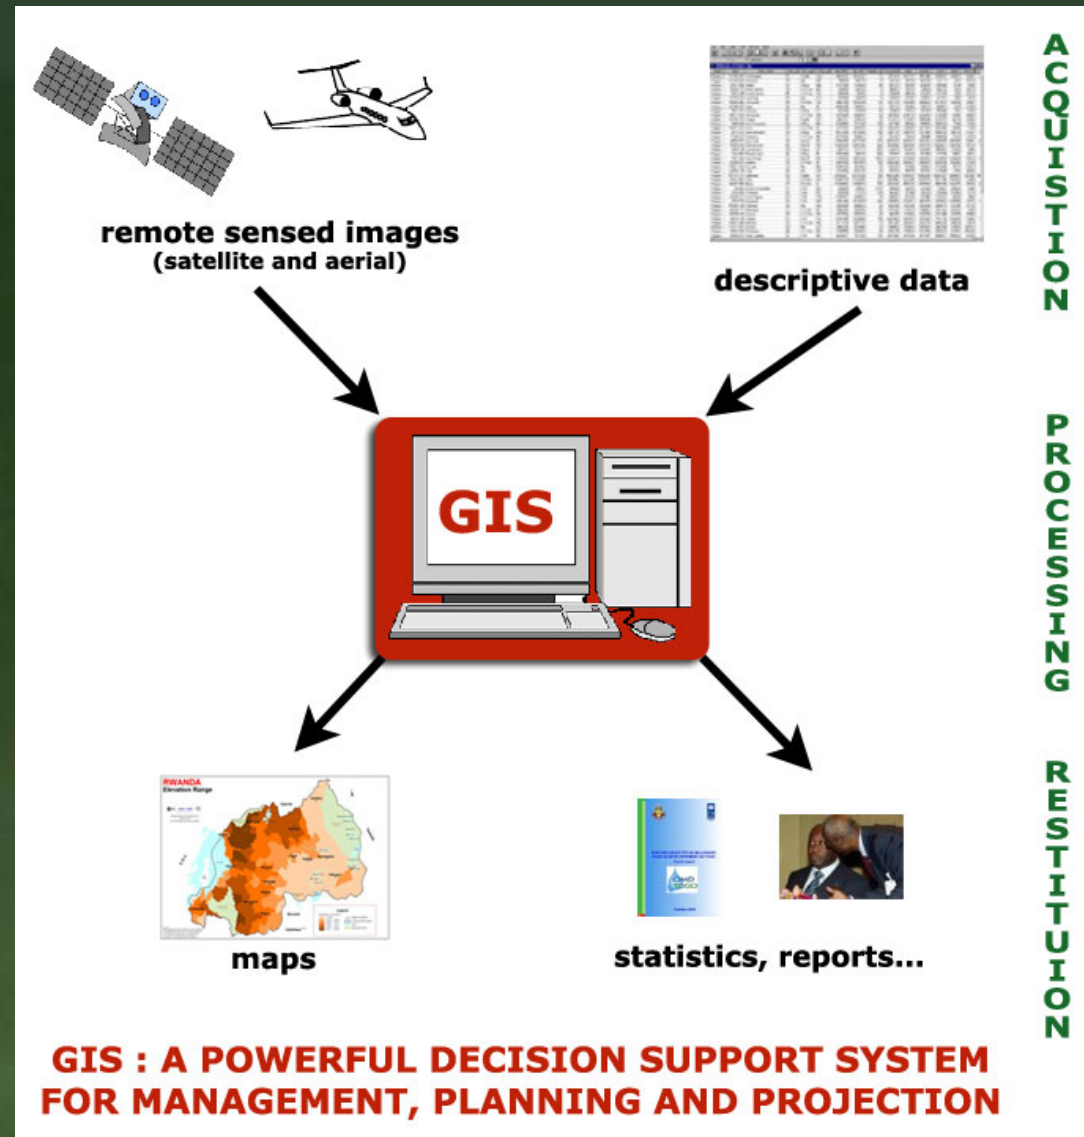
remote sensed images
(satellite and aerial)

descriptive data

ACQUISITION

GIS

PROCESSING

RWANDA
Elevation Range

maps

statistics, reports...

RESTITUION

GIS : A POWERFUL DECISION SUPPORT SYSTEM FOR MANAGEMENT, PLANNING AND PROJECTION